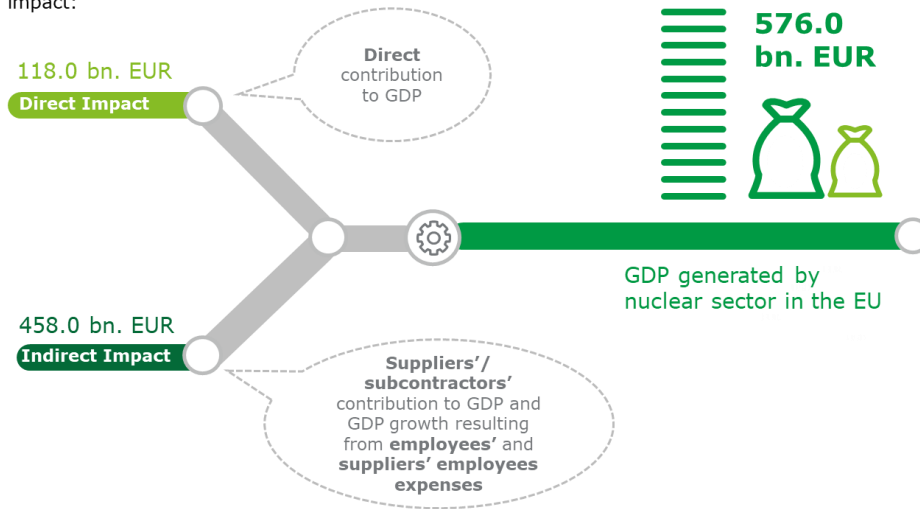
impact:

118.0 bn. EUR

Direct Impact

Direct contribution to GDP

576.0 bn. EUR

GDP generated by nuclear sector in the EU

458.0 bn. EUR

Indirect Impact

Suppliers'/ subcontractors' contribution to GDP and GDP growth resulting from employees' and suppliers' employees expenses